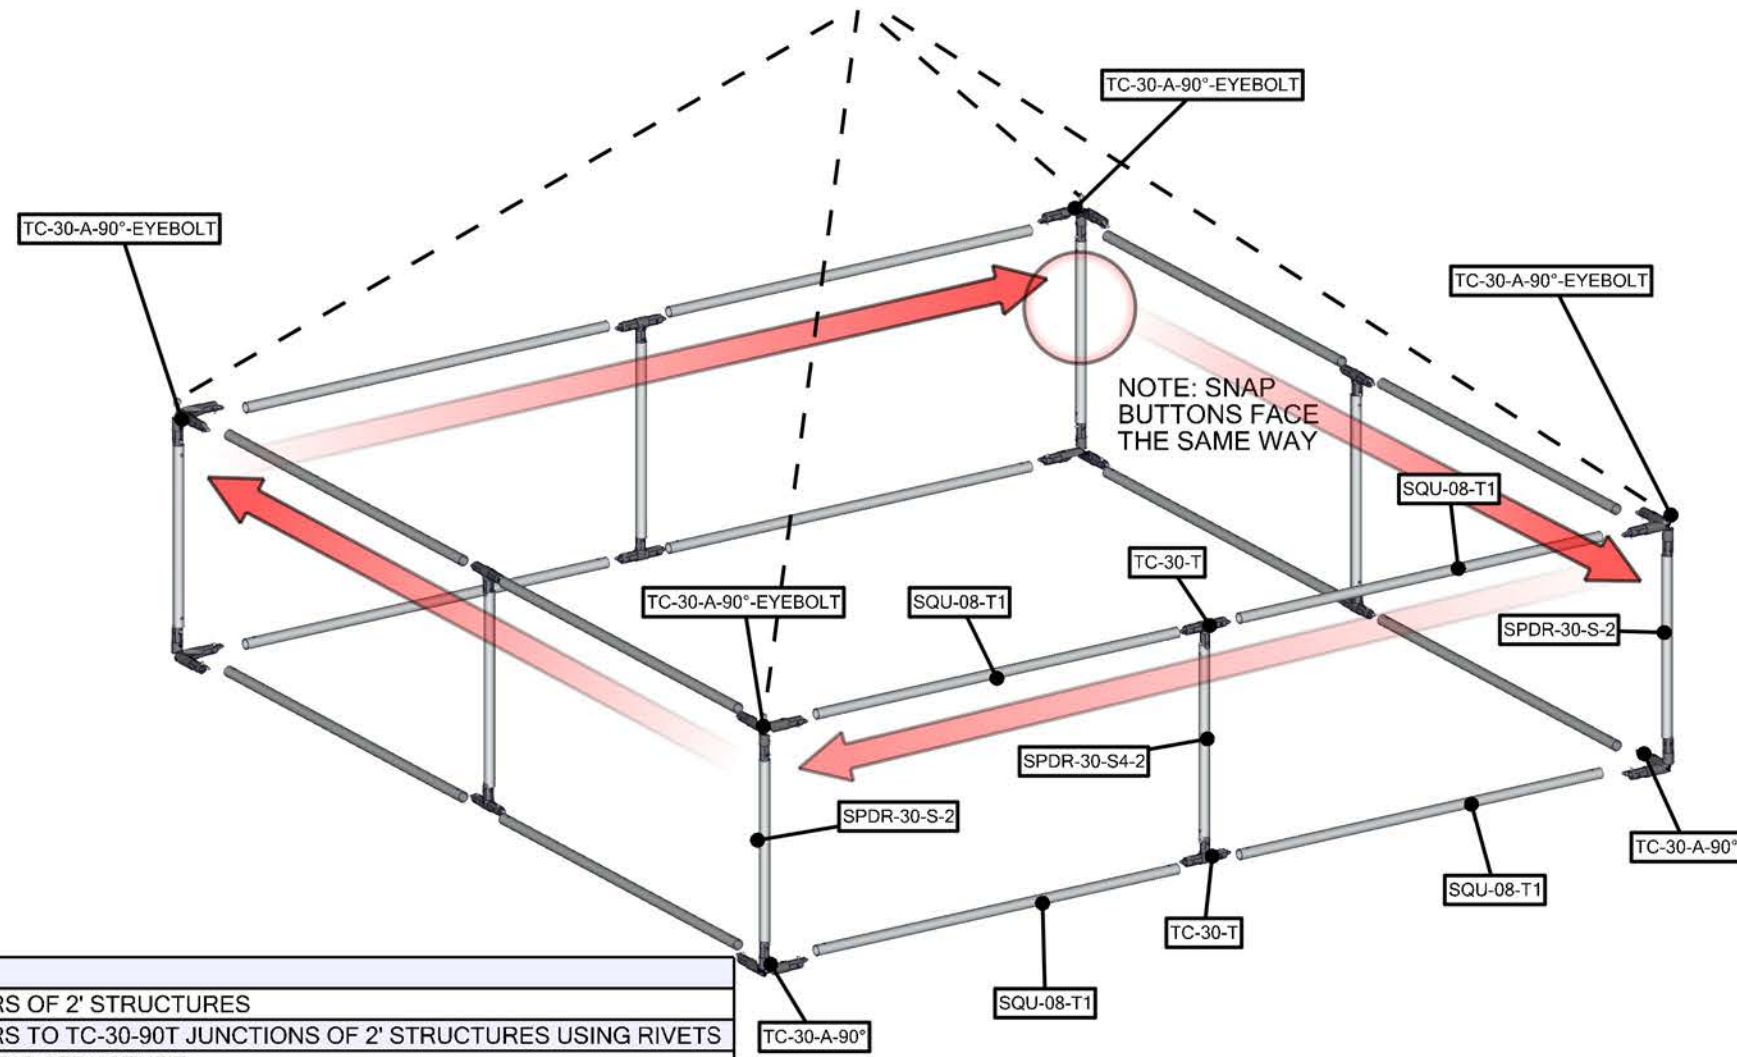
TC-30-A-90°-EYEBOLT

TC-30-A-90°-EYEBOLT

TC-30-A-90°-EYEBOLT

NOTE: SNAP BUTTONS FACE THE SAME WAY

SQU-08-T1

TC-30-T

TC-30-A-90°-EYEBOLT

SQU-08-T1

SPDR-30-S-2

SPDR-30-S4-2

SPDR-30-S-2

TC-30-A-90°

SQU-08-T1

TC-30-T

SQU-08-T1

RS OF 2' STRUCTURES

RS TO TC-30-90T JUNCTIONS OF 2' STRUCTURES USING RIVETS

TC-30-A-90°